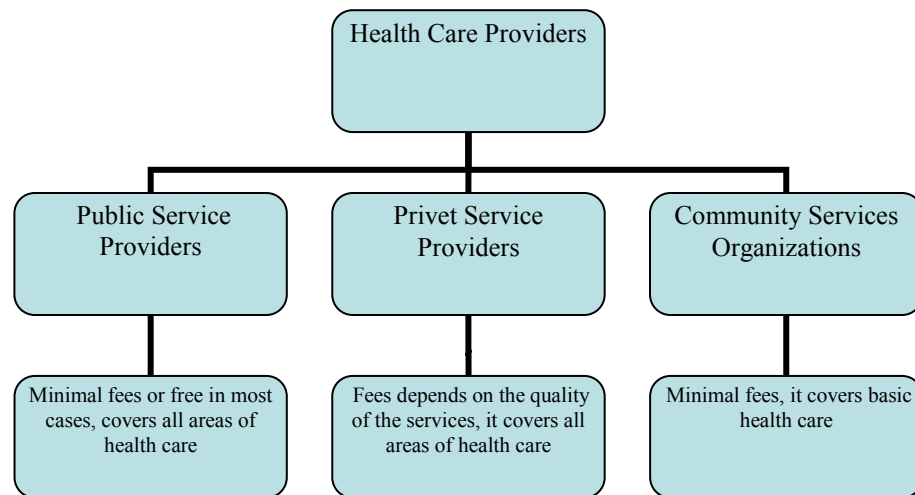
Health Care Providers

Public Service Providers

Privet Service Providers

Community Services Organizations

Minimal fees or free in most cases, covers all areas of health care

Fees depends on the quality of the services, it covers all areas of health care

Minimal fees, it covers basic health care